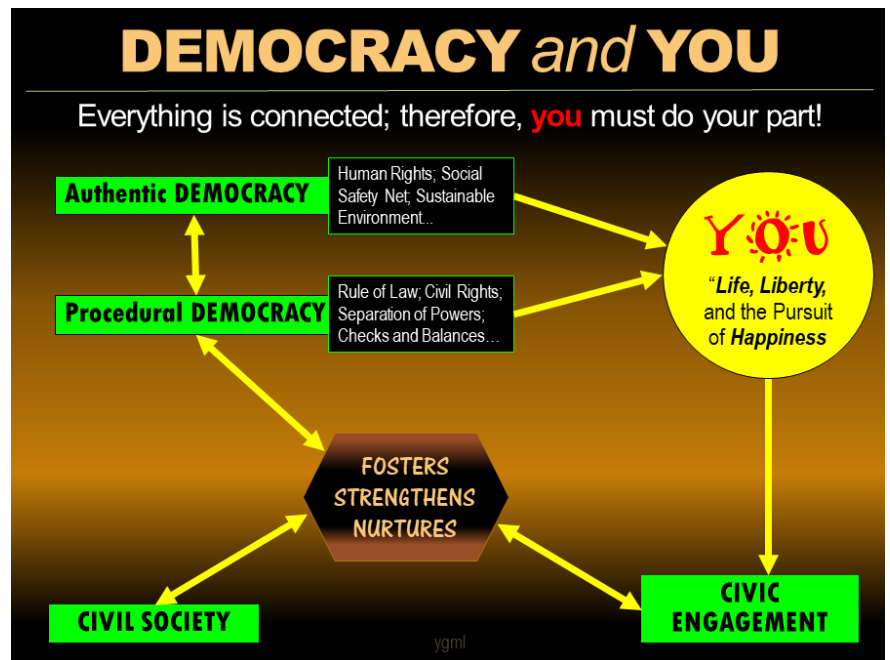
DEMOCRACY and YOU

Everything is connected; therefore, you must do your part!

Authentic DEMOCRACY

Human Rights; Social Safety Net; Sustainable Environment...

Procedural DEMOCRACY

Rule of Law; Civil Rights; Separation of Powers; Checks and Balances...

YOU

"Life, Liberty, and the Pursuit of Happiness

FOSTERS
STRENGTHENS
NURTURES

CIVIL SOCIETY

CIVIC ENGAGEMENT

ygml